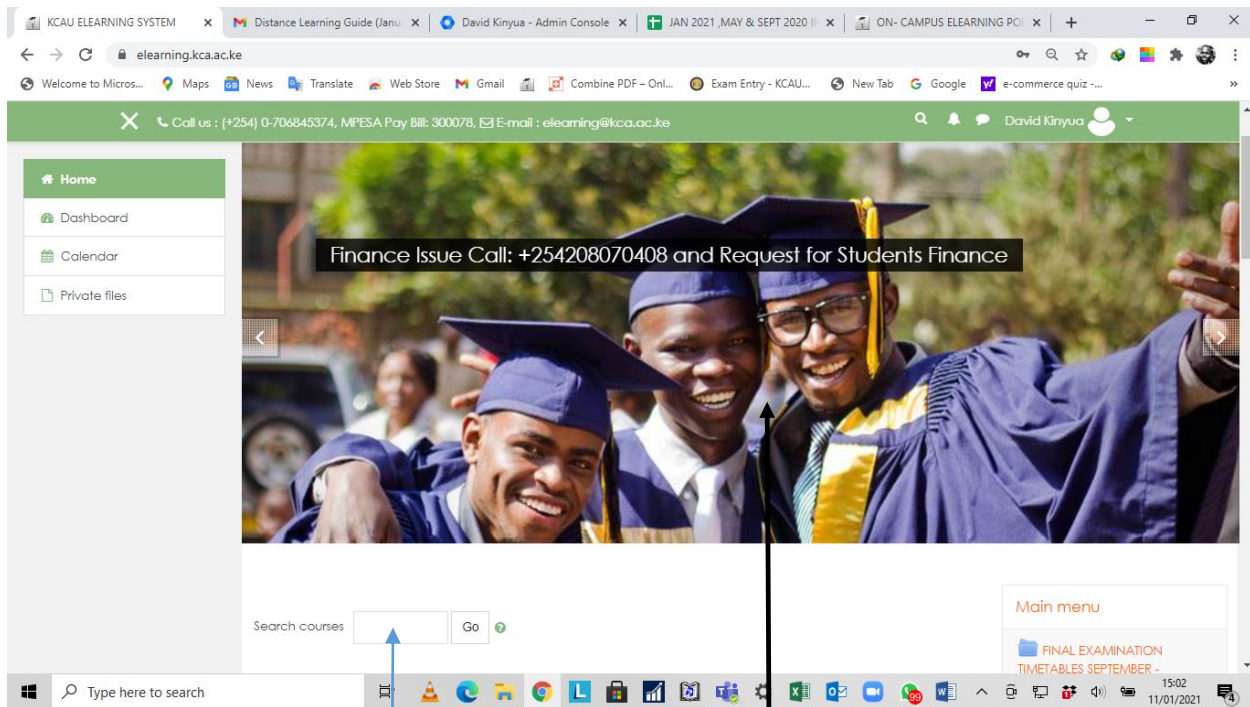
KCAU ELEARNING SYSTEM × | Distance Learning Guide (Janu × | David Kinyua - Admin Console × | JAN 2021 ,MAY & SEPT 2020 × | ON- CAMPUS ELEARNING PO × | +

elearning.kca.ac.ke

Welcome to Micros... | Maps | News | Translate | Web Store | Gmail | Combine PDF – Onl... | Exam Entry - KCAU... | New Tab | Google | e-commerce quiz -... | »

Call us : (+254) 0-706845374, MPESA Pay Bill: 300078, E-mail : elearning@kca.ac.ke

David Kinyua

Home

Dashboard

Calendar

Private files

Finance Issue Call: +254208070408 and Request for Students Finance

Search courses Go

Main menu

FINAL EXAMINATION TIMETABLES SEPTEMBER -

Type here to search

15:02
11/01/2021

4